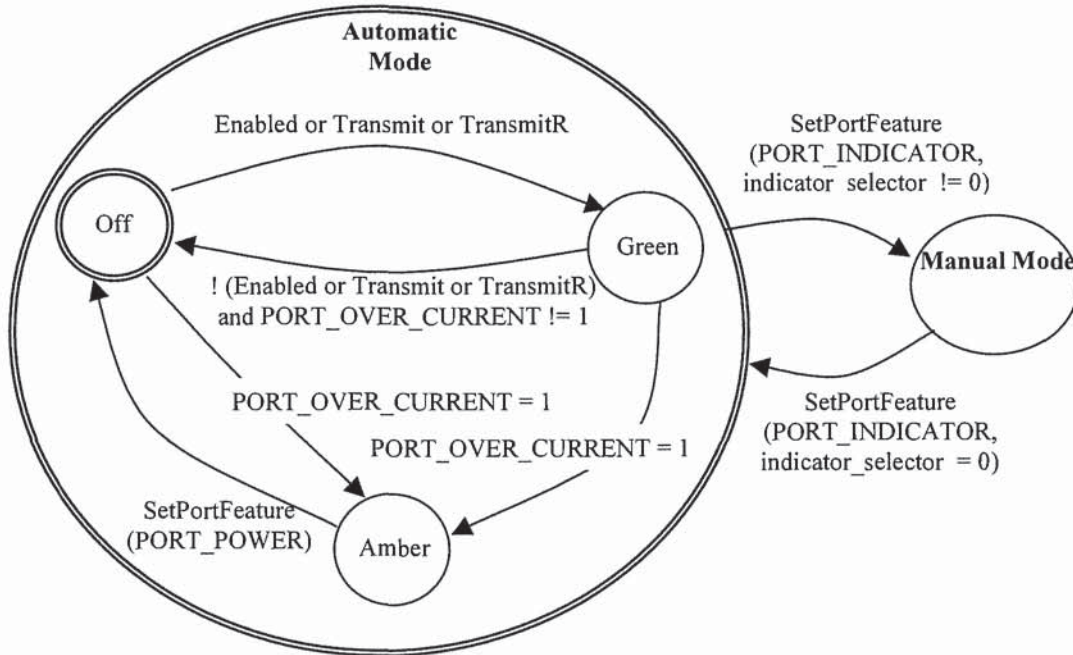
Automatic Mode

Enabled or Transmit or TransmitR

Off

Green

! (Enabled or Transmit or TransmitR) and PORT_OVER_CURRENT != 1

PORT_OVER_CURRENT = 1

PORT_OVER_CURRENT = 1

SetPortFeature (PORT_POWER)

Amber

SetPortFeature (PORT_INDICATOR, indicator selector != 0)

Manual Mode

SetPortFeature (PORT_INDICATOR, indicator_selector = 0)